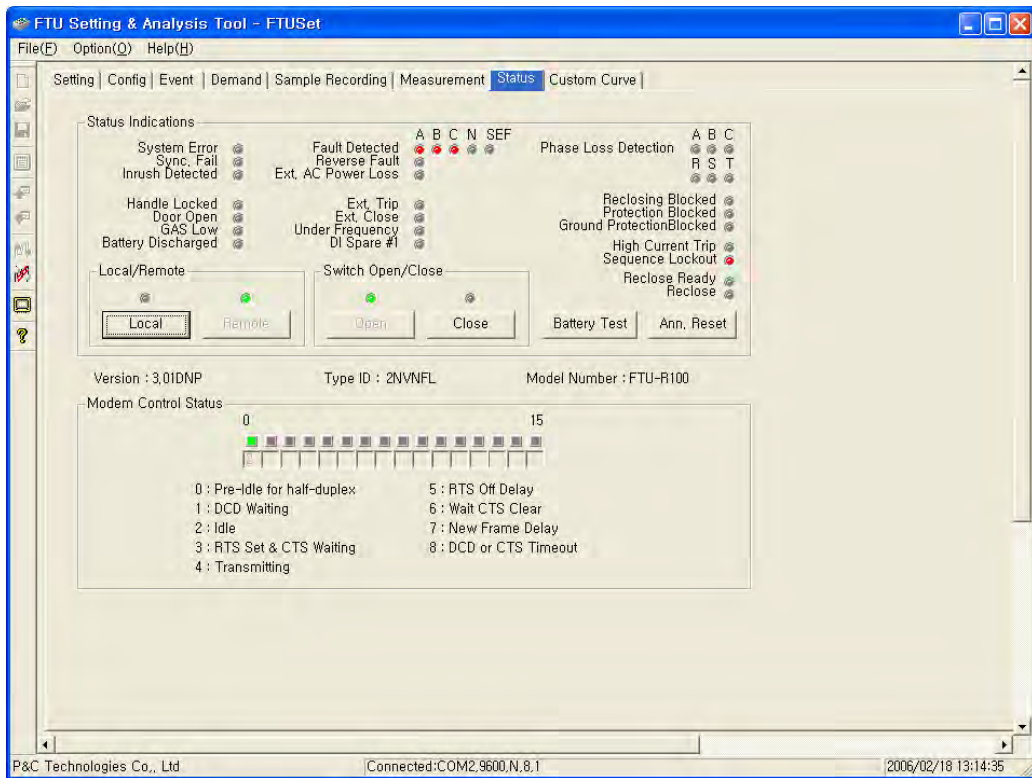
FTU Setting & Analysis Tool - FTUSet

File(F) Option(O) Help(H)

Setting | Config | Event | Demand | Sample Recording | Measurement | Status | Custom Curve |

Status Indications

System Error
Sync. Fail
Inrush Detected

Handle Locked
Door Open
GAS Low
Battery Discharged

A B C N SEF
Fault Detected
Reverse Fault
Ext. AC Power Loss

Ext. Trip
Ext. Close
Under Frequency
DI Spare #1

Phase Loss Detection
A B C
R S T

Reclosing Blocked
Protection Blocked
Ground ProtectionBlocked

High Current Trip
Sequence Lockout

Reclose Ready
Reclose

Local/Remote
Local
Remote

Switch Open/Close
Open
Close

Battery Test
Ann. Reset

Version : 3.01DNP
Type ID : 2NVNFL
Model Number : FTU-R100

Modem Control Status
0
15

0 : Pre-Idle for half-duplex
1 : DCD Waiting
2 : Idle
3 : RTS Set & CTS Waiting
4 : Transmitting
5 : RTS Off Delay
6 : Wait CTS Clear
7 : New Frame Delay
8 : DCD or CTS Timeout

P&C Technologies Co., Ltd
Connected:COM2,9600,N,8,1
2006/02/18 13:14:35